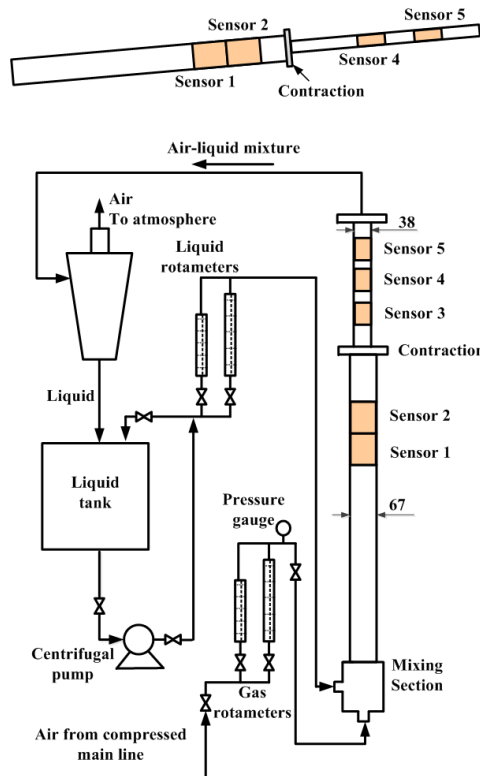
Sensor 2
Sensor 5
Sensor 4
Sensor 1
Contraction

Air-liquid mixture
Air
To atmosphere
38
Liquid rotameters
Sensor 5
Sensor 4
Sensor 3
Contraction
Liquid
Sensor 2
Sensor 1
Liquid tank
67
Pressure gauge
Centrifugal pump
Mixing Section
Gas rotameters
Air from compressed main line